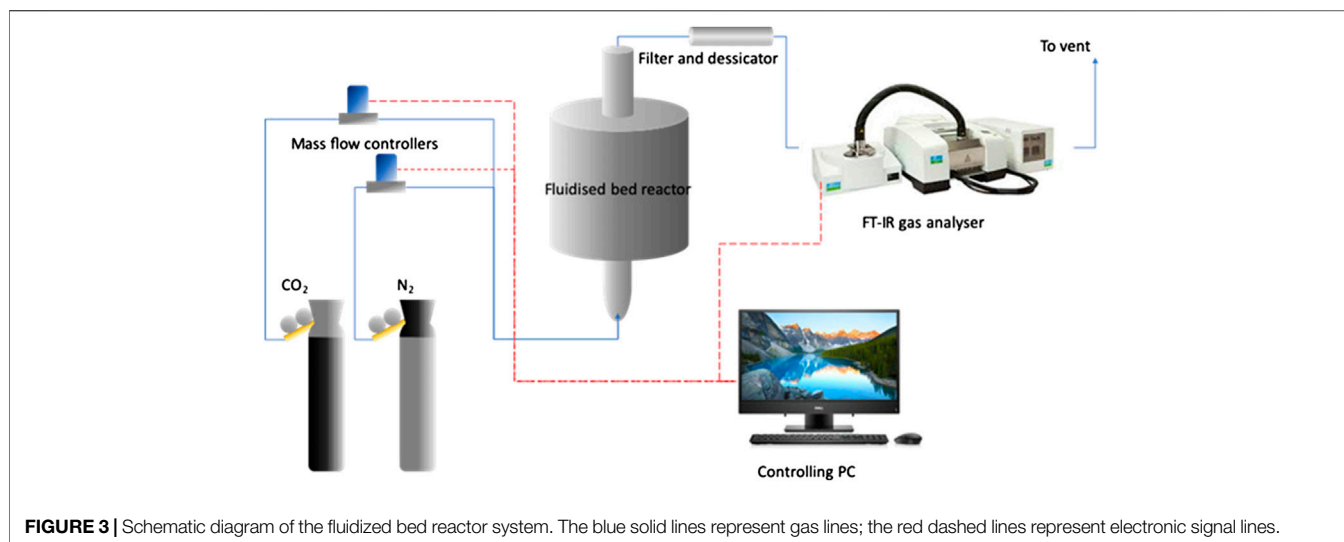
Filter and dessicator

To vent

Mass flow controllers

Fluidised bed reactor

FT-IR gas analyser

$CO_2$

$N_2$

Controlling PC

**FIGURE 3 |** Schematic diagram of the fluidized bed reactor system. The blue solid lines represent gas lines; the red dashed lines represent electronic signal lines.